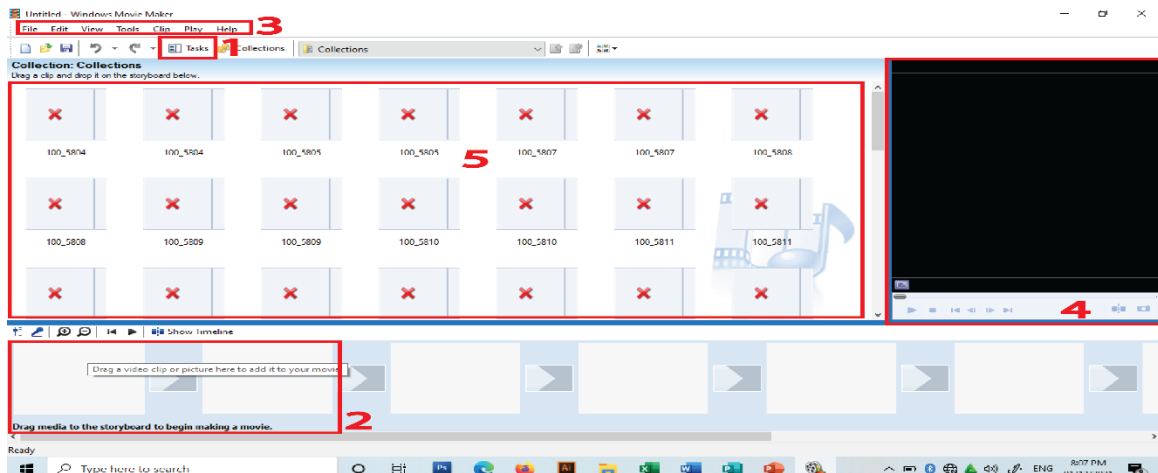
Untitled - Windows Movie Maker

File Edit View Tools Clip Play Help 3

Tasks 1 Collections Collections

Collection: Collections
Drag a clip and drop it on the storyboard below.

100_5804 100_5804 100_5805 100_5805 100_5807 100_5807 100_5808

5

100_5808 100_5809 100_5809 100_5810 100_5810 100_5811 100_5811

4

Show Timeline

Drag a video clip or picture here to add it to your movie

Drag media to the storyboard to begin making a movie. 2

Ready

Type here to search

ENG 8:07 PM